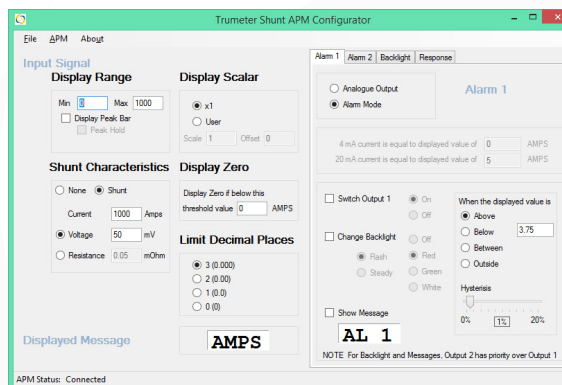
Trumeter Shunt APM Configurator

File APM About

Input Signal

Display Range

Min 0 Max 1000

Display Peak Bar

Peak Hold

Display Scalar

x1

User

Scale 1 Offset 0

Shunt Characteristics

None Shunt

Current 1000 Amps

Voltage 50 mV

Resistance 0.05 mOhm

Display Zero

Display Zero if below this threshold value 0 AMPS

Limit Decimal Places

3 (0.000)

2 (0.00)

1 (0.0)

0 (0)

Displayed Message

AMPS

Alarm 1 Alarm 2 Backlight Response

Analogue Output

Alarm Mode

Alarm 1

4 mA current is equal to displayed value of 0 AMPS

20 mA current is equal to displayed value of 5 AMPS

Switch Output 1

On

Off

Change Backlight

Off

Flash

Red

Steady

Green

White

When the displayed value is

Above

Below 3.75

Between

Outside

Hysterisis

0% 1% 20%

Show Message

AL 1

NOTE For Backlight and Messages, Output 2 has priority over Output 1

APM Status: Connected